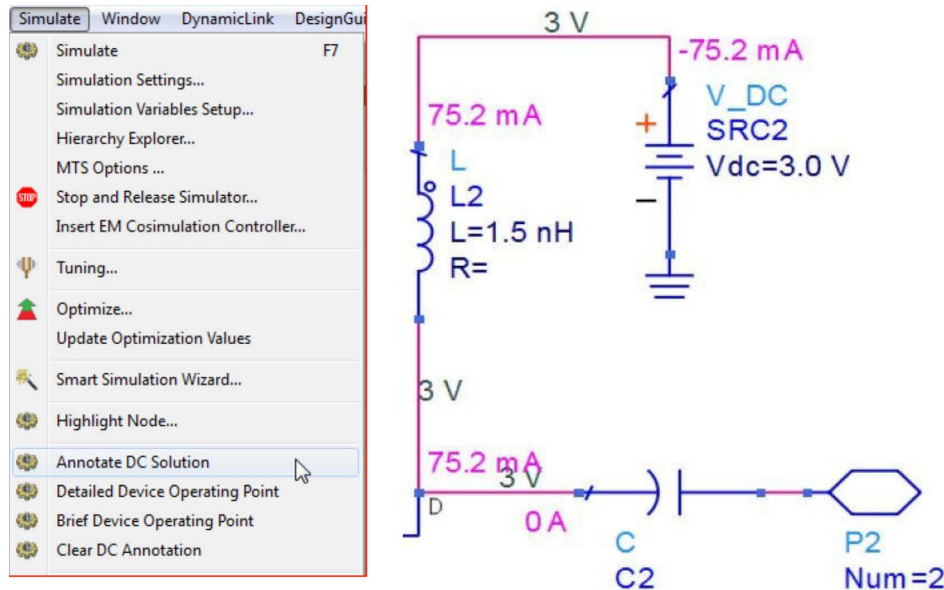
Simulate Window DynamicLink DesignGui

Simulate F7
Simulation Settings...
Simulation Variables Setup...
Hierarchy Explorer...
MTS Options ...
STOP Stop and Release Simulator...
Insert EM Cosimulation Controller...
Tuning...
Optimize...
Update Optimization Values
Smart Simulation Wizard...
Highlight Node...
Annotate DC Solution
Detailed Device Operating Point
Brief Device Operating Point
Clear DC Annotation

3 V
-75.2 mA
V_DC
SRC2
Vdc=3.0 V
+
−
75.2 mA
L
L2
L=1.5 nH
R=
3 V
75.2 mA
3 V
D
0 A
C
C2
P2
Num=2